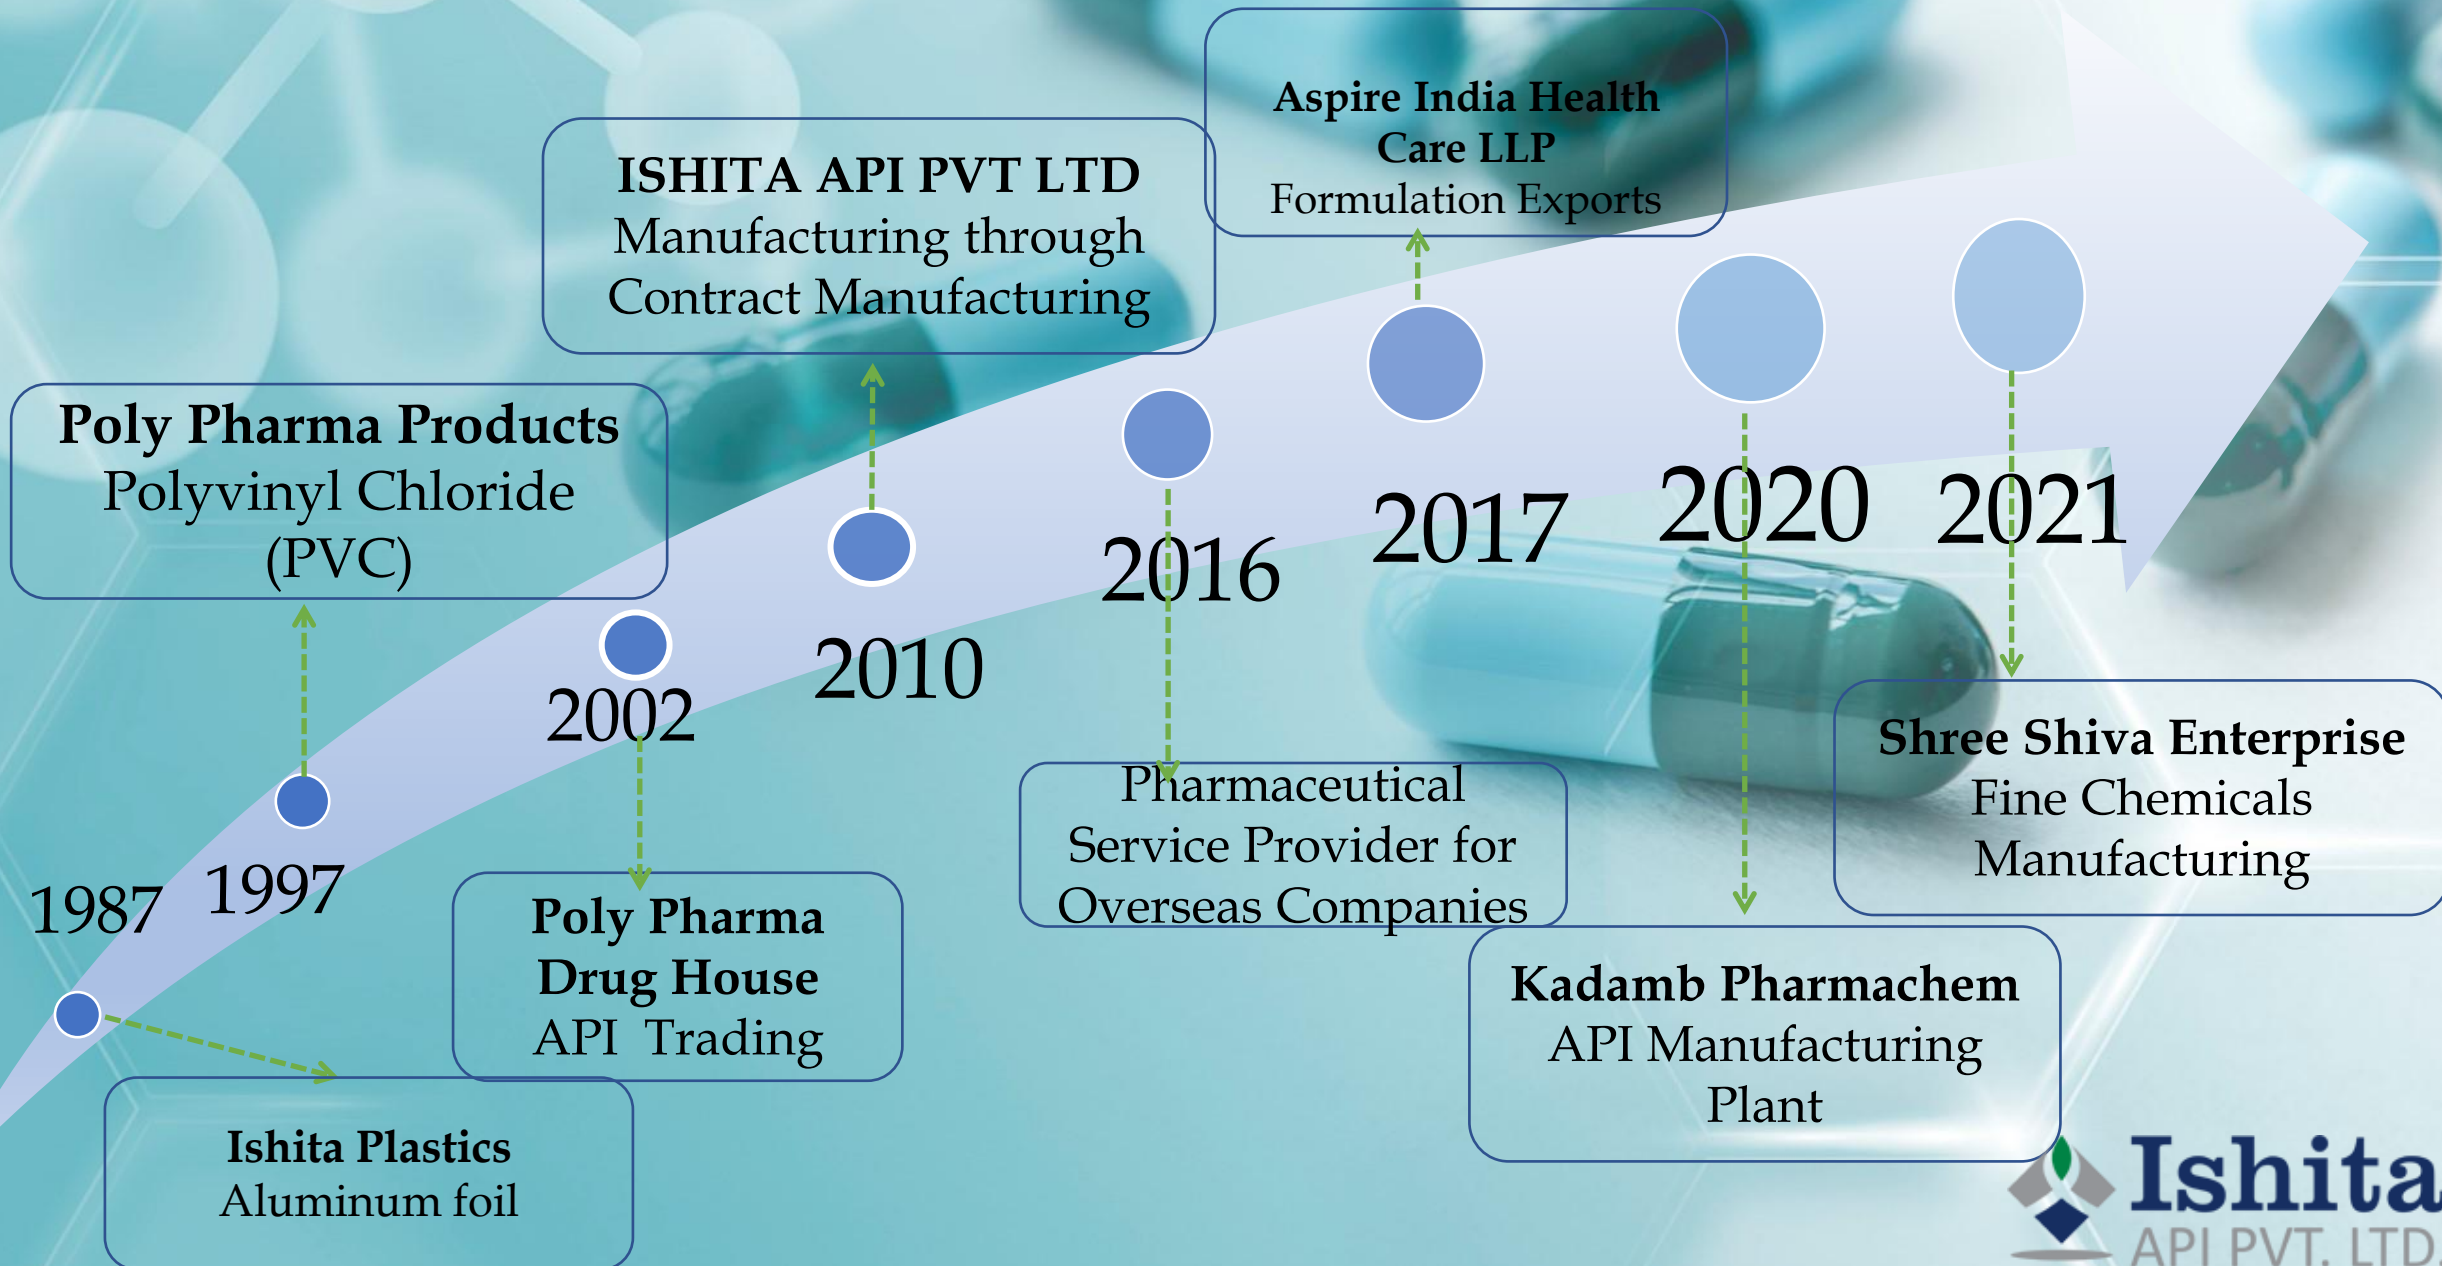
1987

Ishita Plastics
Aluminum foil

1997

Poly Pharma Products
Polyvinyl Chloride (PVC)

2002

Poly Pharma Drug House
API Trading

2010

ISHITA API PVT LTD
Manufacturing through Contract Manufacturing

2016

Pharmaceutical Service Provider for Overseas Companies

2017

Aspire India Health Care LLP
Formulation Exports

2020

Kadamb Pharmachem
API Manufacturing Plant

2021

Shree Shiva Enterprise
Fine Chemicals Manufacturing

Ishita
API PVT. LTD.